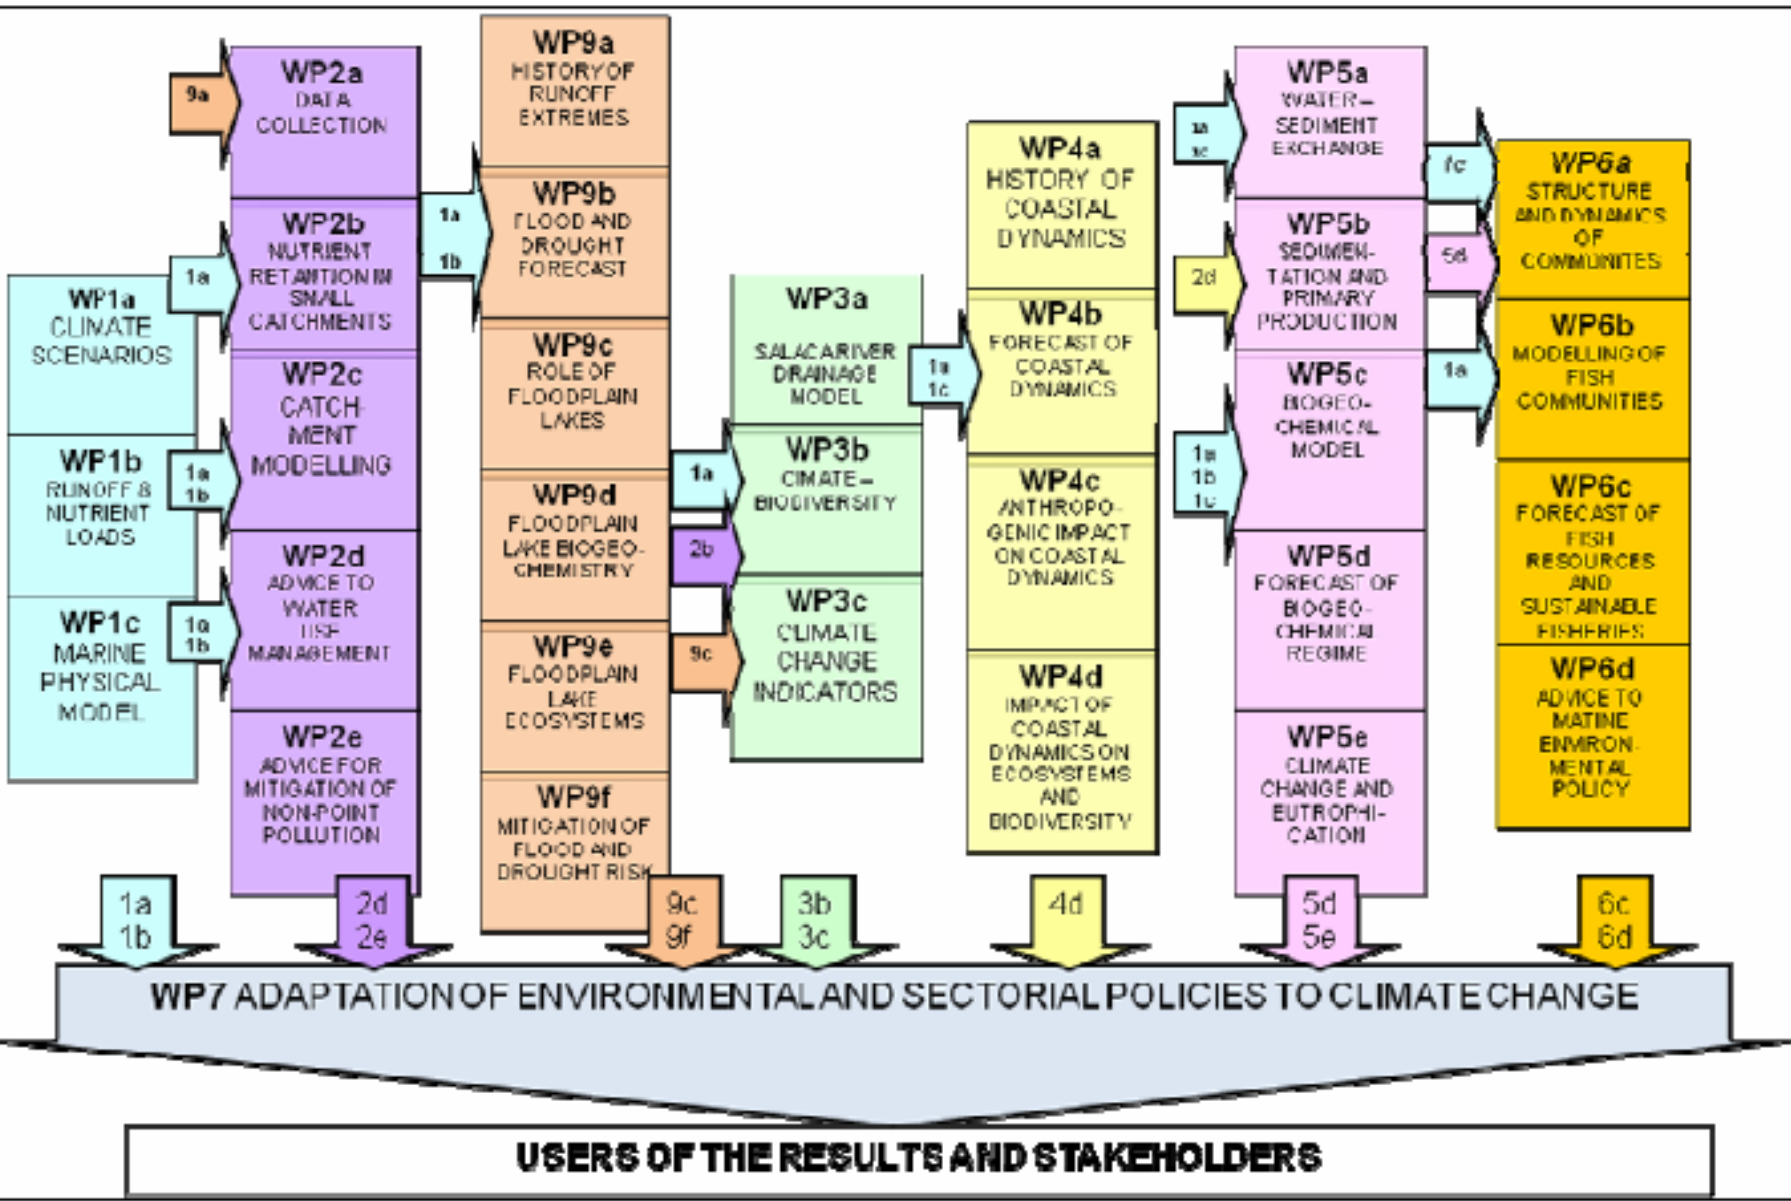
9a

WP2a
DATA COLLECTION

WP2b
NUTRIENT RETANTION IN SMALL CATCHMENTS

WP2c
CATCHMENT MODELLING

WP2d
ADVICE TO WATER USE MANAGEMENT

WP2e
ADVICE FOR MITIGATION OF NON-POINT POLLUTION

1a

WP1a
CLIMATE SCENARIOS

1a
1b

WP1b
RUNOFF & NUTRIENT LOADS

1a
1b

WP1c
MARINE PHYSICAL MODEL

1a
1b

WP9a
HISTORY OF RUNOFF EXTREMES

WP9b
FLOOD AND DROUGHT FORECAST

WP9c
ROLE OF FLOODPLAIN LAKES

WP9d
FLOODPLAIN LAKE BIOGEOCHEMISTRY

WP9e
FLOODPLAIN LAKE ECOSYSTEMS

WP9f
MITIGATION OF FLOOD AND DROUGHT RISK

1a
2b
9c

WP3a
SALACA RIVER DRAINAGE MODEL

WP3b
CIMATE – BIODIVERSITY

WP3c
CLIMATE CHANGE INDICATORS

1a
1c

WP4a
HISTORY OF COASTAL DYNAMICS

WP4b
FORECAST OF COASTAL DYNAMICS

WP4c
ANTHROPOGENIC IMPACT ON COASTAL DYNAMICS

WP4d
IMPACT OF COASTAL DYNAMICS ON ECOSYSTEMS AND BIODIVERSITY

1a
1c

2d

1a
1b
1c

WP5a
WATER – SEDIMENT EXCHANGE

WP5b
SEDIMENTATION AND PRIMARY PRODUCTION

WP5c
BIOGEOCHEMICAL MODEL

WP5d
FORECAST OF BIOGEOCHEMICAL REGIME

WP5e
CLIMATE CHANGE AND EUTROPHICATION

1c
5d
1a

WP6a
STRUCTURE AND DYNAMICS OF COMMUNITES

WP6b
MODELLING OF FISH COMMUNITIES

WP6c
FORECAST OF FISH RESOURCES AND SUSTAINABLE FISHERIES

WP6d
ADVICE TO MATINE ENVIRONMENTAL POLICY

1a
1b

2d
2e

9c
9f

3b
3c

4d

5d
5e

6c
6d

WP7 ADAPTATION OF ENVIRONMENTAL AND SECTORIAL POLICIES TO CLIMATE CHANGE

USERS OF THE RESULTS AND STAKEHOLDERS